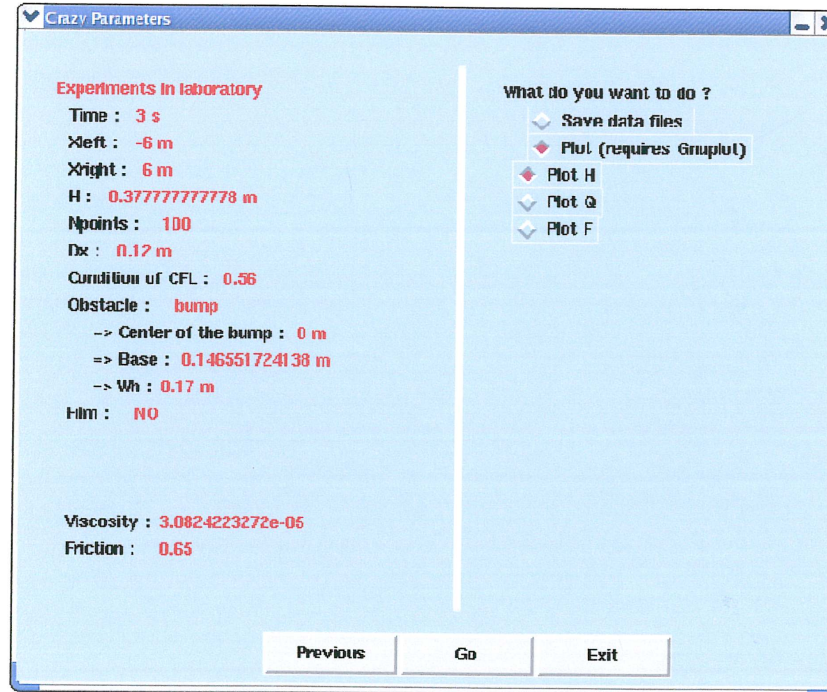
Crazy Parameters

Experiments in laboratory
Time : 3 s
Xleft : -6 m
Xright : 6 m
H : 0.377777777778 m
Npoints : 100
Dx : 0.12 m
Condition of CFL : 0.56
Obstacle : bump
-> Center of the bump : 0 m
=> Base : 0.146551724138 m
-> Wh : 0.17 m
Film : NO

Viscosity : 3.0824223272e-05
Friction : 0.65

What do you want to do ?
Save data files
Plot (requires Gnuplot)
Plot H
Plot Q
Plot F

Previous
Go
Exit